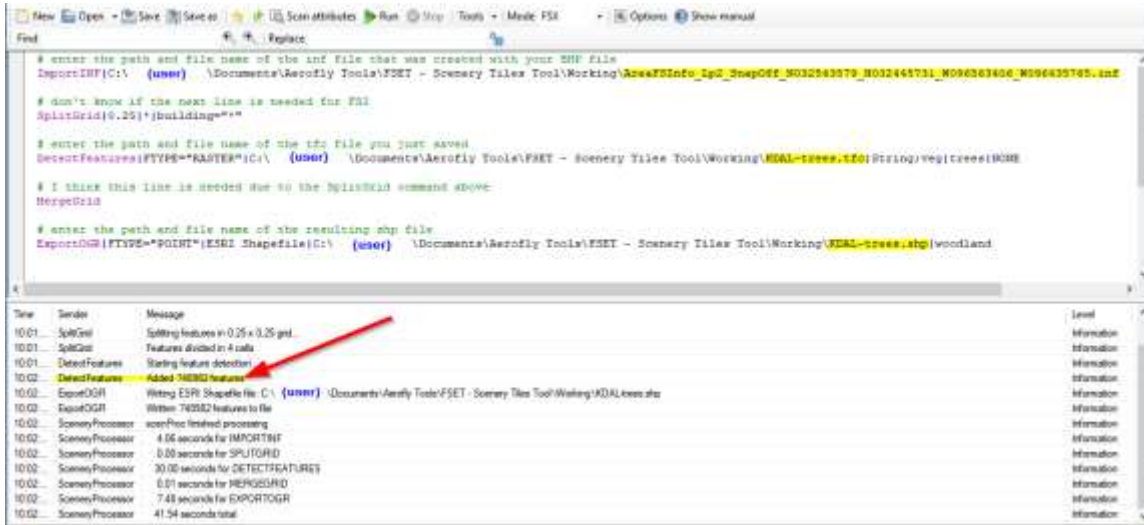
New Open Save Save as Scan attributes Run Stop Tools Mode: FSX Options Show manual
Find Replace

# enter the path and file name of the inf file that was created with your BMP file
ImportINF|C:\ (user) \Documents\Aerofly Tools\FSET - Scenery Tiles Tool\Working\AreaFSInfo_Lp2_SnapOff_N032543579_N032445731_W096563406_W096435765.inf

# don't know if the next line is needed for FS2
SplitGrid|0.25|*|building="*"

# enter the path and file name of the tfc file you just saved
DetectFeatures|FTYPE="RASTER"|C:\ (user) \Documents\Aerofly Tools\FSET - Scenery Tiles Tool\Working\KDAL-trees.tfc|String|veg|trees|NONE

# I think this line is needed due to the SplitGrid command above
MergeGrid

# enter the path and file name of the resulting shp file
ExportOGR|FTYPE="POINT"|ESRI Shapefile|C:\ (user) \Documents\Aerofly Tools\FSET - Scenery Tiles Tool\Working\KDAL-trees.shp|woodland

| Time | Sender | Message | Level |
|---|---|---|---|
| 10:01 | SplitGrid | Splitting features in 0.25 x 0.25 grid... | Information |
| 10:01 | SplitGrid | Features divided in 4 cells | Information |
| 10:01 | DetectFeatures | Starting feature detection | Information |
| 10:02 | DetectFeatures | Added 745582 features | Information |
| 10:02 | ExportOGR | Writing ESRI Shapefile file: C:\ (user) \Documents\Aerofly Tools\FSET - Scenery Tiles Tool\Working\KDAL-trees.shp | Information |
| 10:02 | ExportOGR | Written 745582 features to file | Information |
| 10:02 | SceneryProcessor | scenProc finished processing | Information |
| 10:02 | SceneryProcessor | 4.06 seconds for IMPORTINF | Information |
| 10:02 | SceneryProcessor | 0.00 seconds for SPLITGRID | Information |
| 10:02 | SceneryProcessor | 30.00 seconds for DETECTFEATURES | Information |
| 10:02 | SceneryProcessor | 0.01 seconds for MERGEGRID | Information |
| 10:02 | SceneryProcessor | 7.48 seconds for EXPORTOGR | Information |
| 10:02 | SceneryProcessor | 41.54 seconds total | Information |